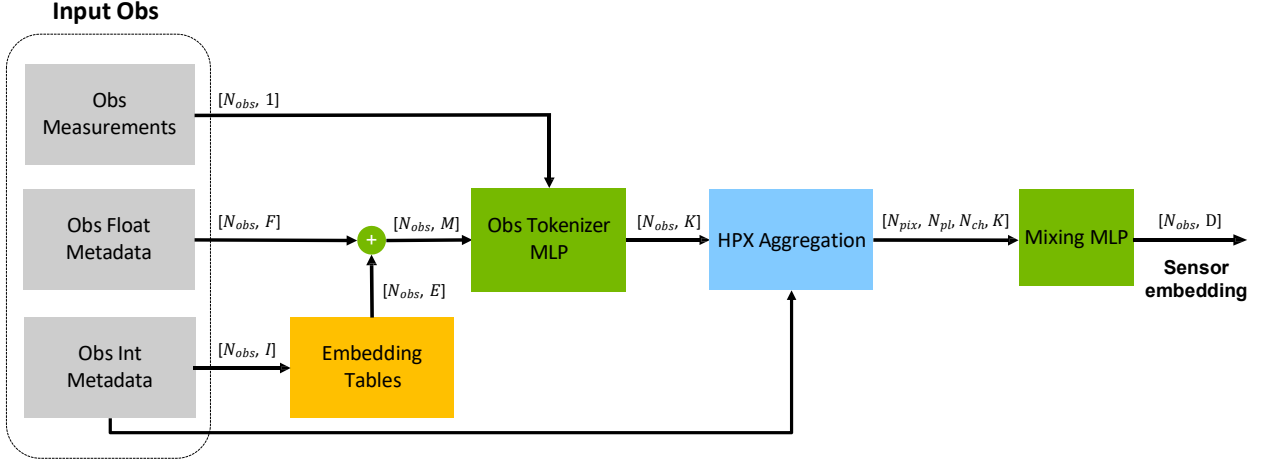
Input Obs

Obs Measurements

Obs Float Metadata

Obs Int Metadata

$[N_{obs}, 1]$

$[N_{obs}, F]$

+

$[N_{obs}, M]$

$[N_{obs}, E]$

$[N_{obs}, I]$

Embedding Tables

Obs Tokenizer MLP

$[N_{obs}, K]$

HPX Aggregation

$[N_{pix}, N_{pl}, N_{ch}, K]$

Mixing MLP

$[N_{obs}, \mathrm{D}]$

Sensor embedding